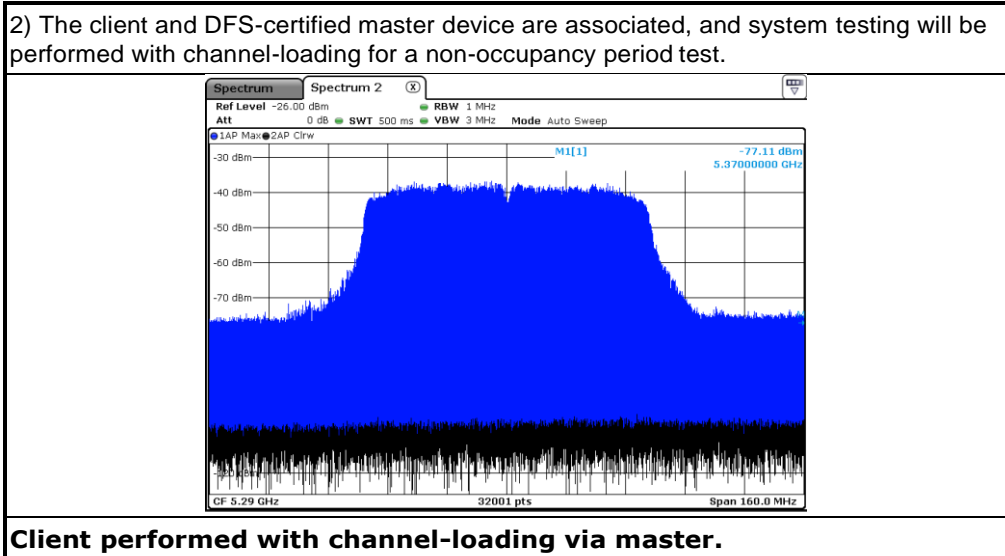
2) The client and DFS-certified master device are associated, and system testing will be performed with channel-loading for a non-occupancy period test.

| Spectrum | Spectrum 2 |
|---|---|

Ref Level -26.00 dBm RBW 1 MHz
Att 0 dB SWT 500 ms VBW 3 MHz Mode Auto Sweep
1AP Max 2AP Clrw

M1[1] -77.11 dBm
5.37000000 GHz

-30 dBm
-40 dBm
-50 dBm
-60 dBm
-70 dBm
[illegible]

CF 5.29 GHz 32001 pts Span 160.0 MHz

Client performed with channel-loading via master.